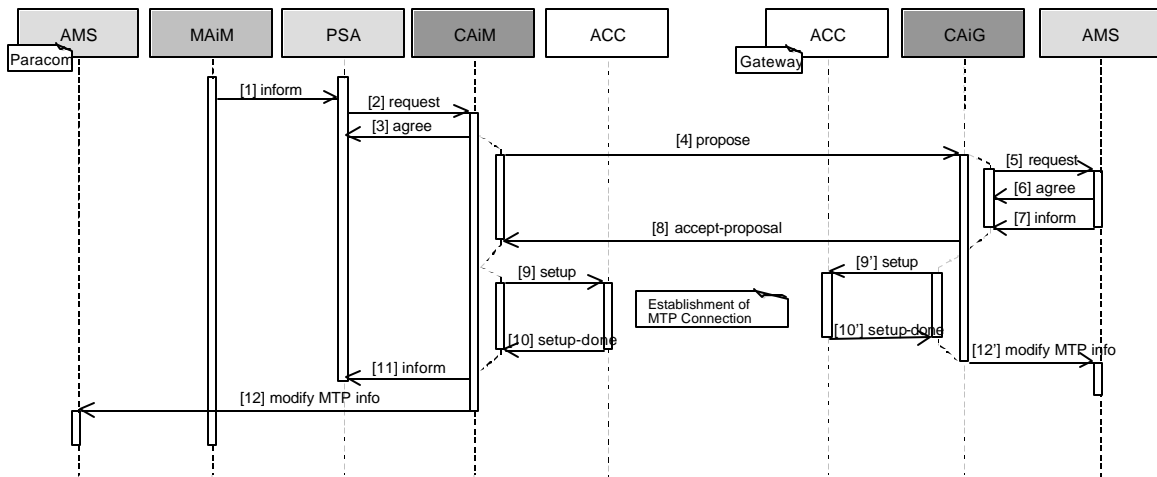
AMS
Paracom
MAiM
PSA
CAiM
ACC
ACC
Gateway
CAiG
AMS

[1] inform
[2] request
[3] agree
[4] propose
[5] request
[6] agree
[7] inform
[8] accept-proposal
[9] setup
[9'] setup
Establishment of MTP Connection
[10] setup-done
[10'] setup-done
[11] inform
[12'] modify MTP info
[12] modify MTP info